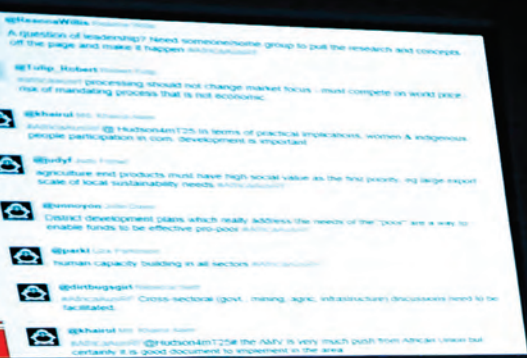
@HeavenWillis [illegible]
A question of leadership? Need someone/some group to pull the research and concepts off the page and make it happen #AfricaAusM

@Tulip_Robert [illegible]
#AfricaAusM processing should not change market focus - must compete on world price - risk of mandating process that is not economic

@khairul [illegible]
#AfricaAusM @Hudson4mT25 In terms of practical implications, women & indigenous people participation in com. development is important

@judyf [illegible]
agriculture end products must have high social value as the first priority, eg large export scale of local sustainability needs #AfricaAusM

@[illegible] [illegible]
District development plans which really address the needs of the "poor" are a way to enable funds to be effective pro-poor #AfricaAusM

@perkt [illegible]
human capacity building in all sectors #AfricaAusM

@dirtbugsgirl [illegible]
#AfricaAusM Cross-sectoral (govt., mining, agric, infrastructure) discussions need to be facilitated.

@khairul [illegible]
#AfricaAusM @Hudson4mT25 the AMV is very much push from African Union but certainly it is good document to implement in the area